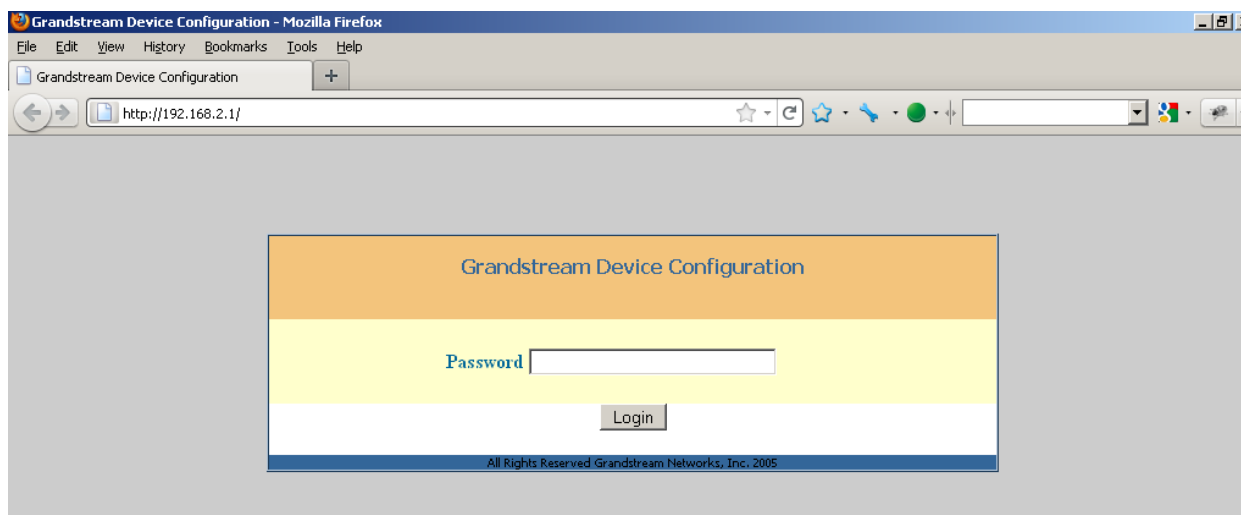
Grandstream Device Configuration - Mozilla Firefox

File Edit View History Bookmarks Tools Help

Grandstream Device Configuration

+

http://192.168.2.1/

Grandstream Device Configuration

Password

Login

All Rights Reserved Grandstream Networks, Inc. 2005